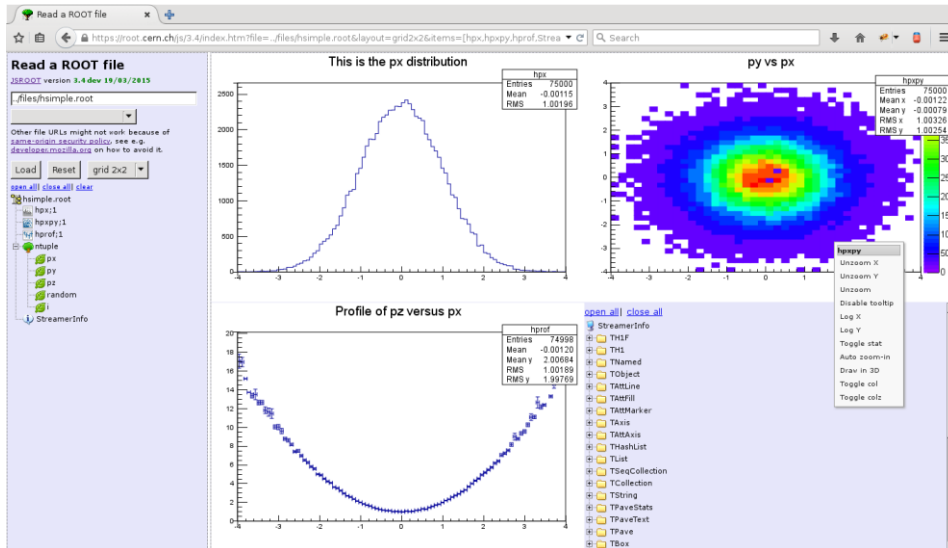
Read a ROOT file

https://root.cern.ch/js/3.4/index.htm?file=../files/hsimple.root&layout=grid2x2&items=[hpx,hpxpy,hprof,Strea

Search

Read a ROOT file

JSROOT version 3.4dev 19/03/2015

../files/hsimple.root

Other file URLs might not work because of same-origin security policy, see e.g. developer.mozilla.org on how to avoid it.

Load Reset grid 2x2

open all | close all | clear

hsimple.root
hpx;1
hpxpy;1
hprof;1
ntuple
px
py
pz
random
i
StreamerInfo

This is the px distribution

| hpx | |
|---|---|
| Entries | 75000 |
| Mean | -0.00115 |
| RMS | 1.00196 |

2500
2000
1500
1000
500
0
-4 -3 -2 -1 0 1 2 3 4

py vs px

| hpxpy | |
|---|---|
| Entries | 75000 |
| Mean x | -0.00122 |
| Mean y | -0.00079 |
| RMS x | 1.00326 |
| RMS y | 1.00254 |

35
30
25
20
15
10
5
0

4
3
2
1
0
-1
-2
-3
-4
-4 -3 -2 -1 0 1 2 3 4

hpxpy
Unzoom X
Unzoom Y
Unzoom
Disable tooltip
Log X
Log Y
Toggle stat
Auto zoom-in
Draw in 3D
Toggle col
Toggle colz

Profile of pz versus px

| hprof | |
|---|---|
| Entries | 74998 |
| Mean | -0.00120 |
| Mean y | 2.00684 |
| RMS | 1.00189 |
| RMS y | 1.99769 |

20
18
16
14
12
10
8
6
4
2
0
-4 -3 -2 -1 0 1 2 3 4

open all | close all

StreamerInfo
TH1F
TH1
TNamed
TObject
TAttLine
TAttFill
TAttMarker
TAxis
TAttAxis
THashList
TList
TSeqCollection
TCollection
TString
TPaveStats
TPaveText
TPave
TBox